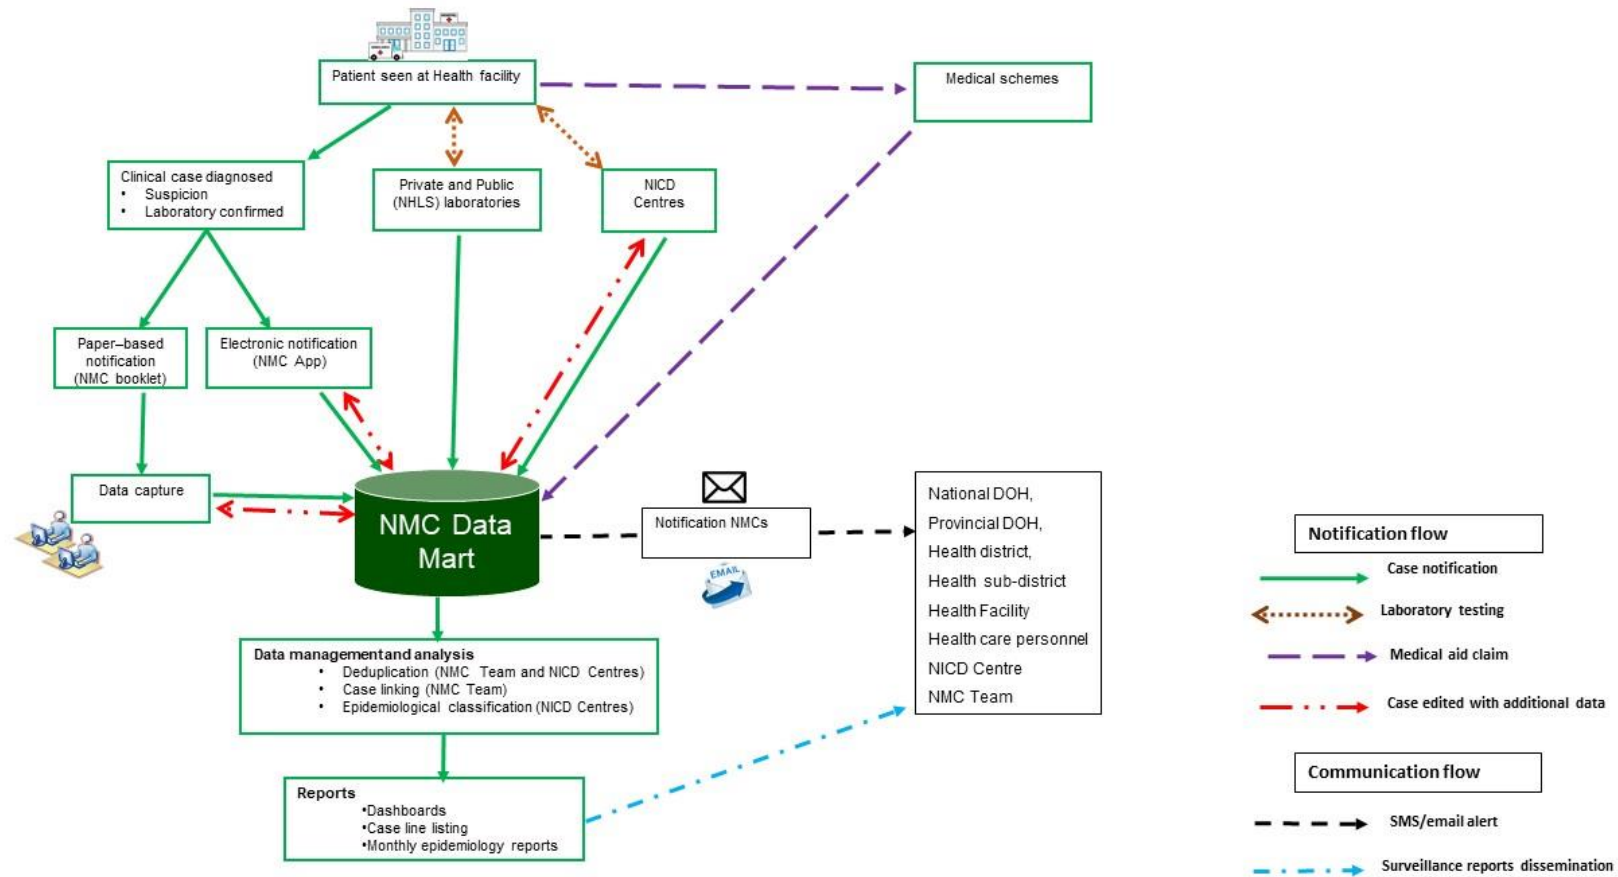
Patient seen at Health facility

Medical schemes

Clinical case diagnosed
• Suspicion
• Laboratory confirmed

Private and Public (NHLS) laboratories

NICD Centres

Paper–based notification (NMC booklet)

Electronic notification (NMC App)

Data capture

NMC Data Mart

Notification NMCs

EMAIL

National DOH,
Provincial DOH,
Health district,
Health sub-district
Health Facility
Health care personnel
NICD Centre
NMC Team

Data management and analysis
• Deduplication (NMC Team and NICD Centres)
• Case linking (NMC Team)
• Epidemiological classification (NICD Centres)

Reports
•Dashboards
•Case line listing
•Monthly epidemiology reports

Notification flow
Case notification
Laboratory testing
Medical aid claim
Case edited with additional data

Communication flow
SMS/email alert
Surveillance reports dissemination